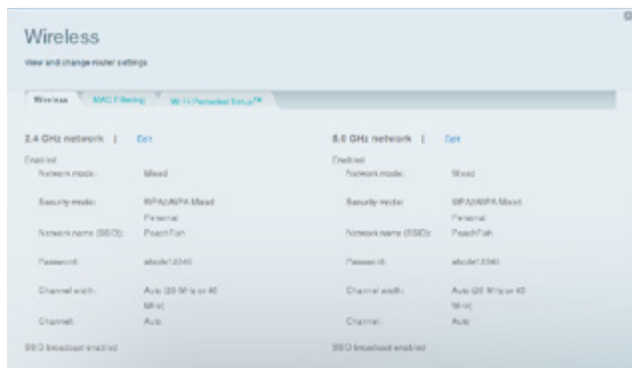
Wireless

View and change router settings

Wireless | MAC Filtering | Wi-Fi Protected Setup™

2.4 GHz network | Edit

Enabled

Network mode: Mixed

Security mode: WPA2/WPA Mixed Personal

Network name (SSID): PeachFish

Password: abcde12345

Channel width: Auto (20 MHz or 40 MHz)

Channel: Auto

SSID broadcast enabled

5.0 GHz network | Edit

Enabled

Network mode: Mixed

Security mode: WPA2/WPA Mixed Personal

Network name (SSID): PeachFish

Password: abcde12345

Channel width: Auto (20 MHz or 40 MHz)

Channel: Auto

SSID broadcast enabled